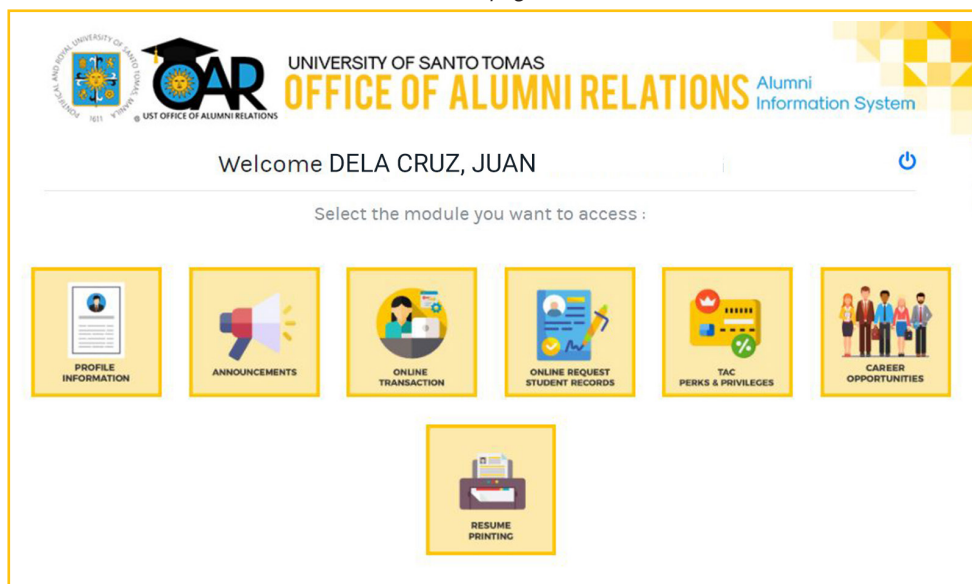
PONTIFICAL AND ROYAL UNIVERSITY OF SANTO TOMAS, MANILA
1611
OAR
UST OFFICE OF ALUMNI RELATIONS
UNIVERSITY OF SANTO TOMAS
OFFICE OF ALUMNI RELATIONS
Alumni Information System

Welcome DELA CRUZ, JUAN

Select the module you want to access :

PROFILE INFORMATION

ANNOUNCEMENTS

ONLINE TRANSACTION

ONLINE REQUEST STUDENT RECORDS

TAC PERKS & PRIVILEGES

CAREER OPPORTUNITIES

RESUME PRINTING